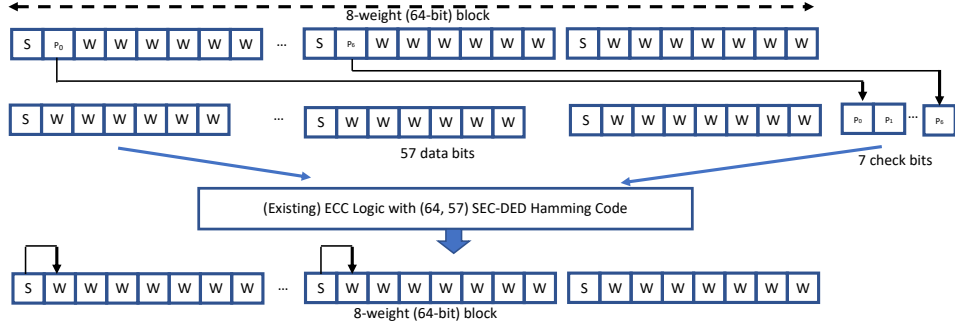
8-weight (64-bit) block

S $P_0$ W W W W W W … S $P_6$ W W W W W W S W W W W W W W

S W W W W W W … S W W W W W W S W W W W W W

$P_0$ $P_1$ … $P_6$

57 data bits

7 check bits

(Existing) ECC Logic with (64, 57) SEC-DED Hamming Code

S W W W W W W W … S W W W W W W W S W W W W W W W

8-weight (64-bit) block